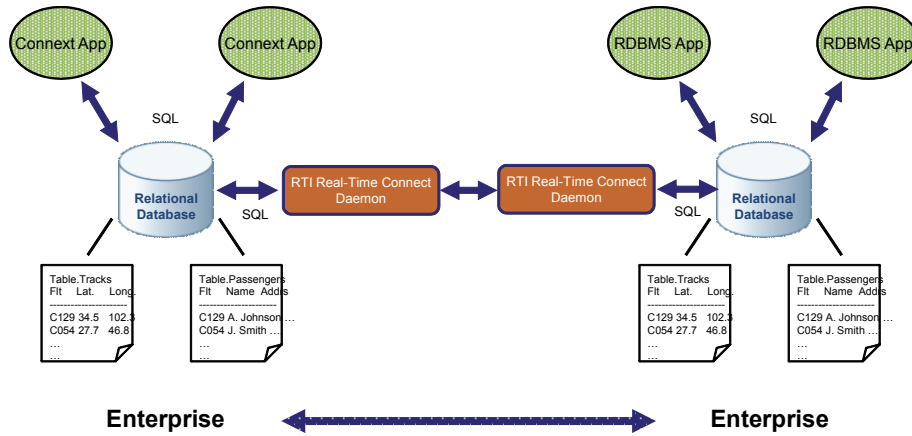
Connext App

Connext App

RDBMS App

RDBMS App

SQL

SQL

Relational Database

SQL

RTI Real-Time Connect Daemon

RTI Real-Time Connect Daemon

SQL

Relational Database

Table.Tracks
Flt Lat. Long.
--------------------------
C129 34.5 102.3
C054 27.7 46.8
…
…

Table.Passengers
Flt Name Addrs
--------------------------
C129 A. Johnson …
C054 J. Smith …
…
…

Table.Tracks
Flt Lat. Long.
--------------------------
C129 34.5 102.3
C054 27.7 46.8
…
…

Table.Passengers
Flt Name Addrs
--------------------------
C129 A. Johnson …
C054 J. Smith …
…
…

Enterprise

Enterprise